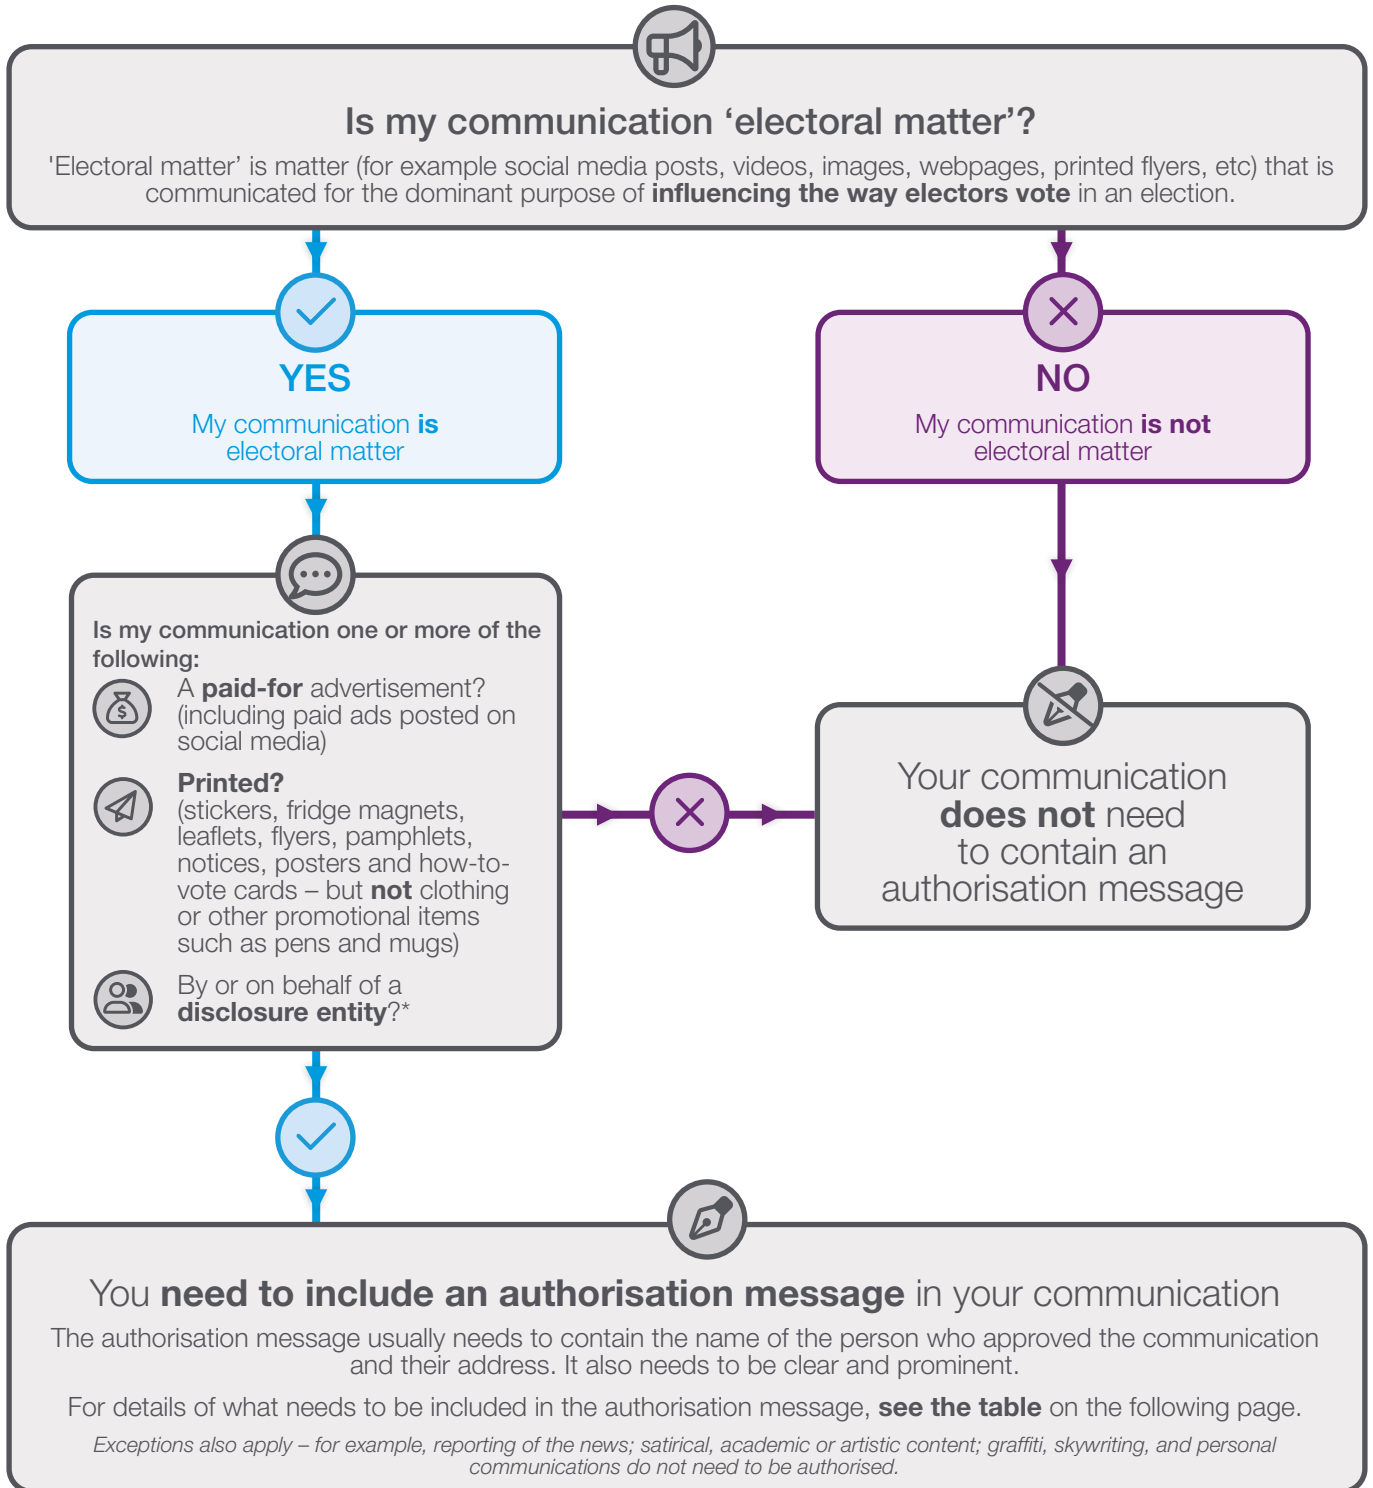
Is my communication ‘electoral matter’?

'Electoral matter' is matter (for example social media posts, videos, images, webpages, printed flyers, etc) that is communicated for the dominant purpose of **influencing the way electors vote** in an election.

YES

My communication **is** electoral matter

NO

My communication **is not** electoral matter

Is my communication one or more of the following:

A **paid-for** advertisement? (including paid ads posted on social media)

**Printed?** (stickers, fridge magnets, leaflets, flyers, pamphlets, notices, posters and how-to-vote cards – but **not** clothing or other promotional items such as pens and mugs)

By or on behalf of a **disclosure entity**?*

Your communication **does not** need to contain an authorisation message

You **need to include an authorisation message** in your communication

The authorisation message usually needs to contain the name of the person who approved the communication and their address. It also needs to be clear and prominent.

For details of what needs to be included in the authorisation message, **see the table** on the following page.

*Exceptions also apply – for example, reporting of the news; satirical, academic or artistic content; graffiti, skywriting, and personal communications do not need to be authorised.*